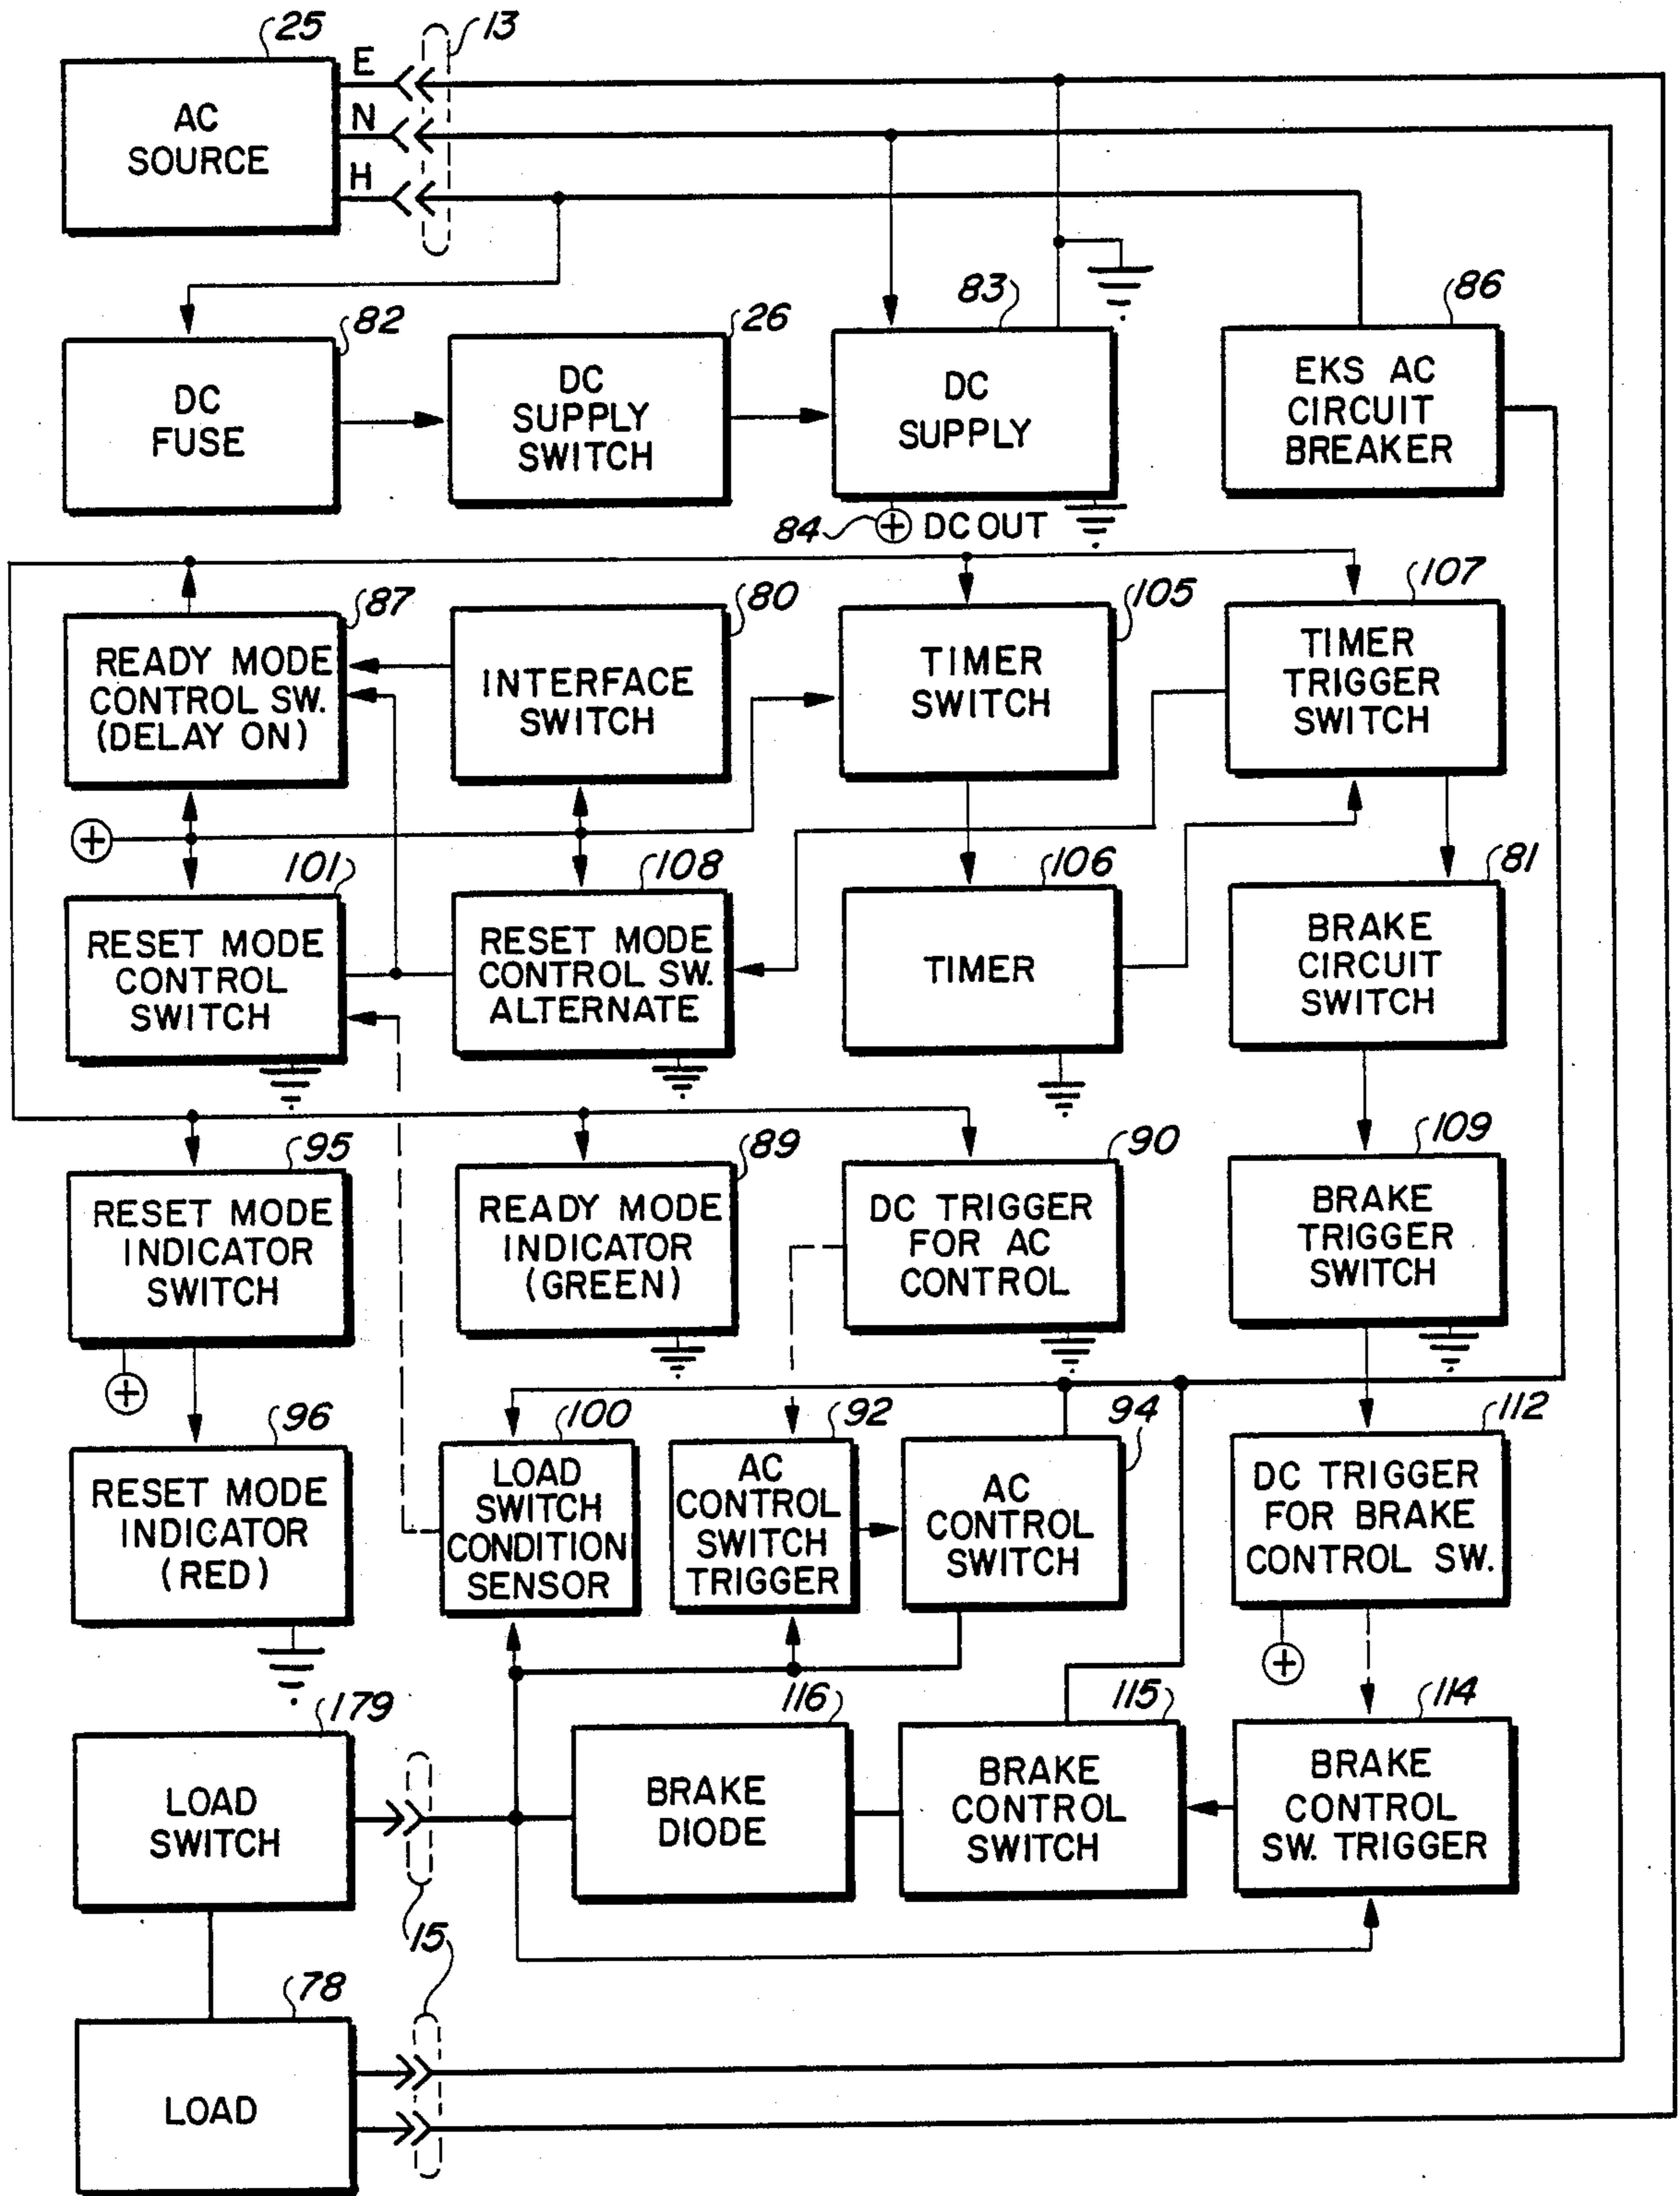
25
AC SOURCE
E
N
H
13
82
DC FUSE
26
DC SUPPLY SWITCH
83
DC SUPPLY
86
EKS AC CIRCUIT BREAKER
84
⊕ DC OUT
87
READY MODE CONTROL SW. (DELAY ON)
80
INTERFACE SWITCH
105
TIMER SWITCH
107
TIMER TRIGGER SWITCH
⊕
101
RESET MODE CONTROL SWITCH
108
RESET MODE CONTROL SW. ALTERNATE
106
TIMER
81
BRAKE CIRCUIT SWITCH
95
RESET MODE INDICATOR SWITCH
89
READY MODE INDICATOR (GREEN)
90
DC TRIGGER FOR AC CONTROL
109
BRAKE TRIGGER SWITCH
⊕
96
RESET MODE INDICATOR (RED)
100
LOAD SWITCH CONDITION SENSOR
92
AC CONTROL SWITCH TRIGGER
94
AC CONTROL SWITCH
112
DC TRIGGER FOR BRAKE CONTROL SW.
⊕
179
LOAD SWITCH
116
BRAKE DIODE
115
BRAKE CONTROL SWITCH
114
BRAKE CONTROL SW. TRIGGER
15
78
LOAD